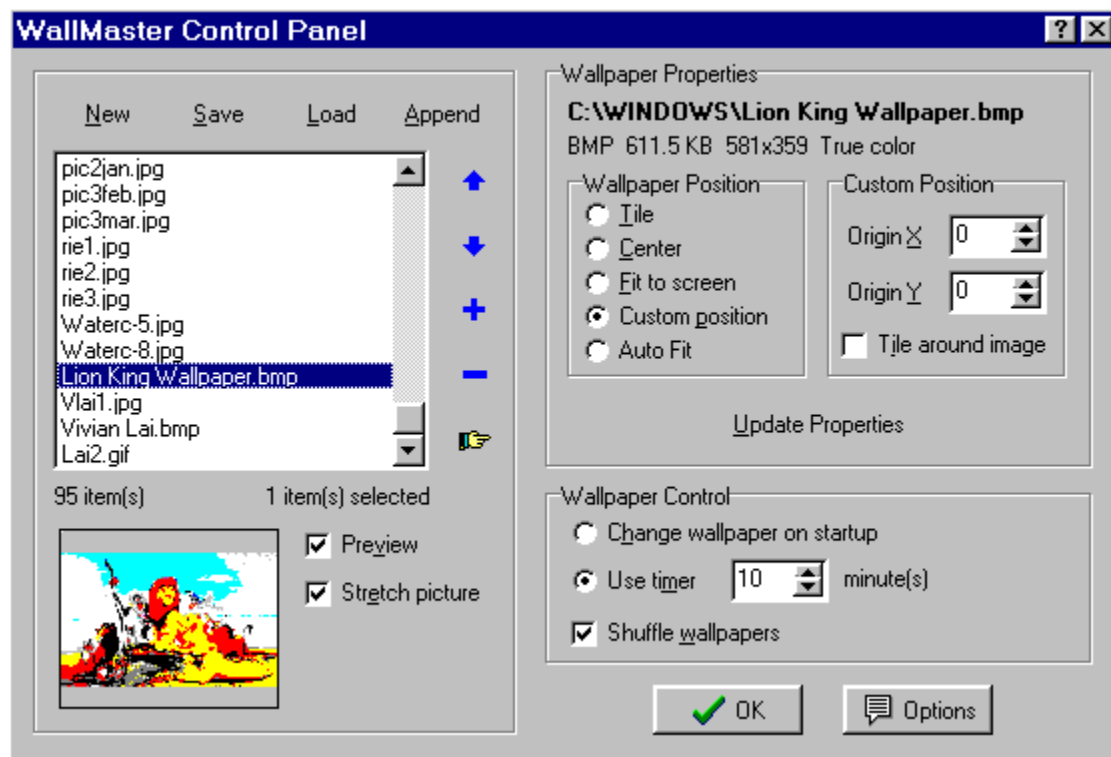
WallMaster Control Panel

?

New Save Load Append

pic2jan.jpg
pic3feb.jpg
pic3mar.jpg
rie1.jpg
rie2.jpg
rie3.jpg
Waterc-5.jpg
Waterc-8.jpg
Lion King Wallpaper.bmp
Vlai1.jpg
Vivian Lai.bmp
Lai2.gif

95 item(s) 1 item(s) selected

Preview
Stretch picture

Wallpaper Properties
C:\WINDOWS\Lion King Wallpaper.bmp
BMP 611.5 KB 581x359 True color

Wallpaper Position
Tile
Center
Fit to screen
Custom position
Auto Fit

Custom Position
Origin X 0
Origin Y 0
Tile around image

Update Properties

Wallpaper Control
Change wallpaper on startup
Use timer 10 minute(s)
Shuffle wallpapers

OK
Options